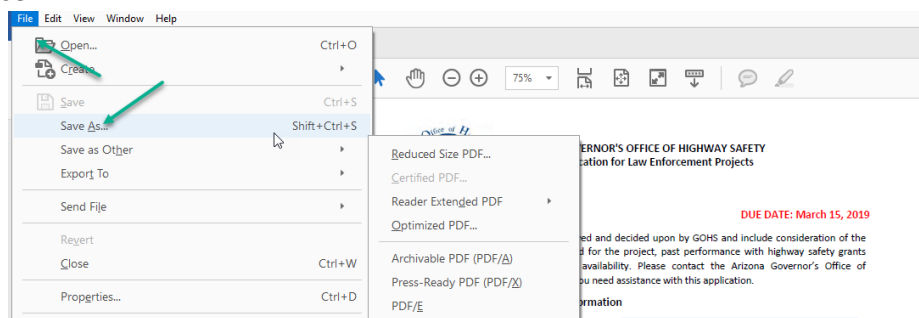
File Edit View Window Help

Open... Ctrl+O
Create
Save Ctrl+S
Save As... Shift+Ctrl+S
Save as Other
Export To
Send File
Revert
Close Ctrl+W
Properties... Ctrl+D

75%

Reduced Size PDF...
Certified PDF...
Reader Extended PDF
Optimized PDF...
Archivable PDF (PDF/A)
Press-Ready PDF (PDF/X)
PDF/E

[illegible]ERNOR'S OFFICE OF HIGHWAY SAFETY
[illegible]cation for Law Enforcement Projects

DUE DATE: March 15, 2019

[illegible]ed and decided upon by GOHS and include consideration of the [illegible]d for the project, past performance with highway safety grants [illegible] availability. Please contact the Arizona Governor's Office of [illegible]ou need assistance with this application.

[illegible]ormation